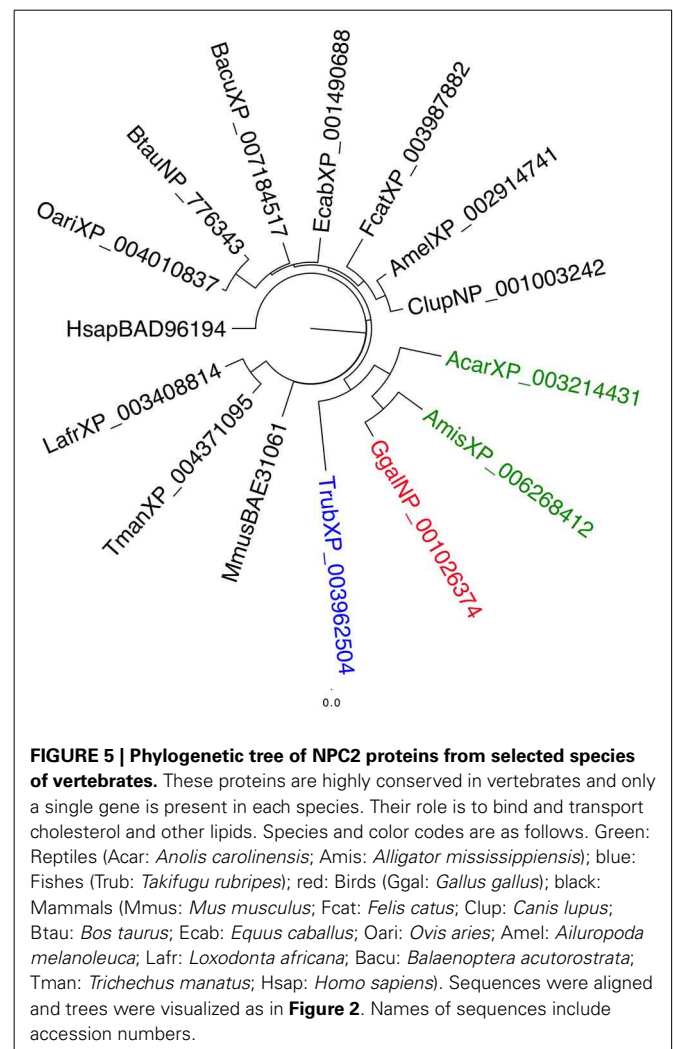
BacuXP_007184517
EcabXP_001490688
FcatXP_003987882
BtauNP_776343
AmelXP_002914741
OariXP_004010837
ClupNP_001003242
HsapBAD96194
AcarXP_003214431
LafrXP_003408814
AmisXP_006268412
TmanXP_004371095
MmusBAE31061
TrubXP_003962504
GgalNP_001026374
0.0

**FIGURE 5 | Phylogenetic tree of NPC2 proteins from selected species of vertebrates.** These proteins are highly conserved in vertebrates and only a single gene is present in each species. Their role is to bind and transport cholesterol and other lipids. Species and color codes are as follows. Green: Reptiles (Acar: *Anolis carolinensis*; Amis: *Alligator mississippiensis*); blue: Fishes (Trub: *Takifugu rubripes*); red: Birds (Ggal: *Gallus gallus*); black: Mammals (Mmus: *Mus musculus*; Fcat: *Felis catus*; Clup: *Canis lupus*; Btau: *Bos taurus*; Ecab: *Equus caballus*; Oari: *Ovis aries*; Amel: *Ailuropoda melanoleuca*; Lafr: *Loxodonta africana*; Bacu: *Balaenoptera acutorostrata*; Tman: *Trichechus manatus*; Hsap: *Homo sapiens*). Sequences were aligned and trees were visualized as in **Figure 2**. Names of sequences include accession numbers.